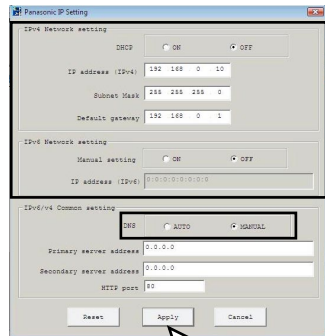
Panasonic IP Setting

IPv4 Network setting

DHCP ON OFF

IP address (IPv4) 192 168 0 10

Subnet Mask 255 255 255 0

Default gateway 192 168 0 1

IPv6 Network setting

Manual setting ON OFF

IP address (IPv6) 0:0:0:0:0:0:0:0

IPv6/v4 Common setting

DNS AUTO MANUAL

Primary server address 0.0.0.0

Secondary server address 0.0.0.0

HTTP port 80

Reset Apply Cancel